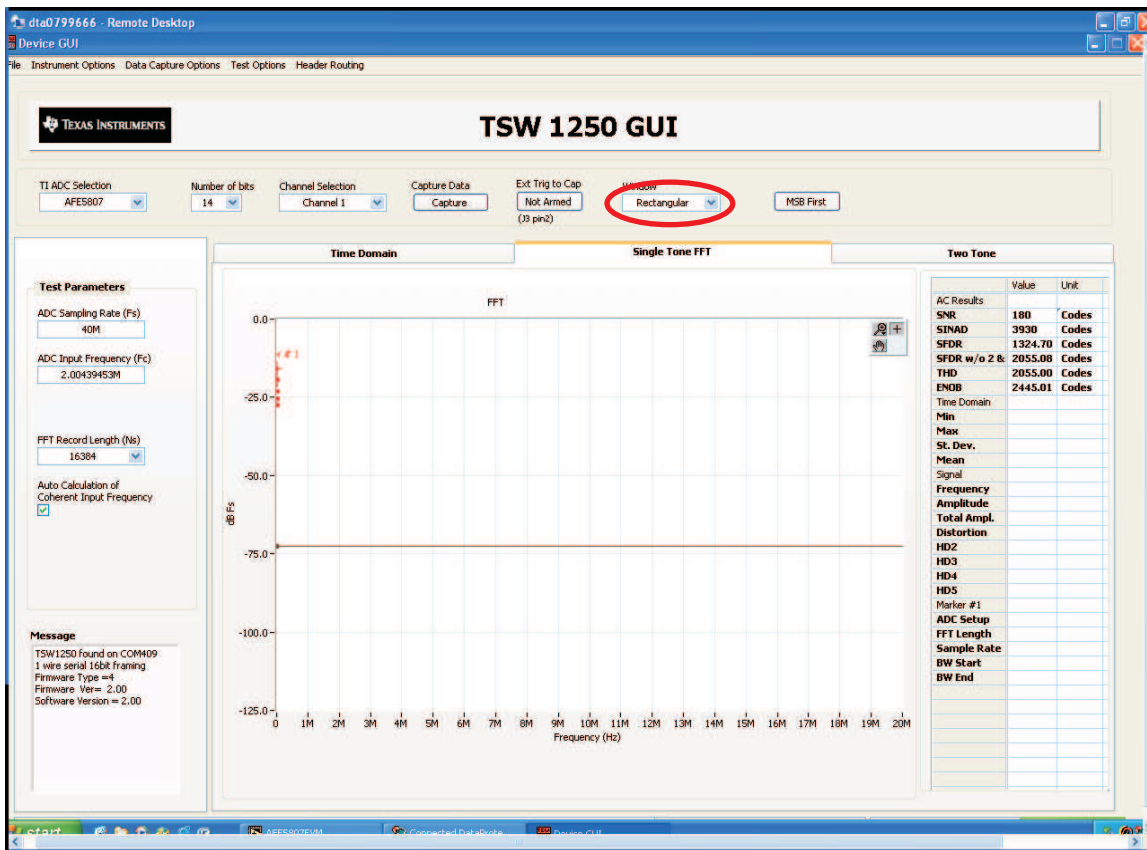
dta0799666 - Remote Desktop
Device GUI
File Instrument Options Data Capture Options Test Options Header Routing

TEXAS INSTRUMENTS

TSW 1250 GUI

TI ADC Selection
AFE5807
Number of bits
14
Channel Selection
Channel 1
Capture Data
Capture
Ext Trig to Cap
Not Armed
(J3 pin2)
Window
Rectangular
MSB First

Time Domain
Single Tone FFT
Two Tone

Test Parameters
ADC Sampling Rate (Fs)
40M
ADC Input Frequency (Fc)
2.00439453M
FFT Record Length (Ns)
16384
Auto Calculation of Coherent Input Frequency

Message
TSW1250 found on COM409
1 wire serial 16bit framing
Firmware Type =4
Firmware Ver= 2.00
Software Version = 2.00

FFT
0.0
-25.0
-50.0
-75.0
-100.0
-125.0
dB Fs
0 1M 2M 3M 4M 5M 6M 7M 8M 9M 10M 11M 12M 13M 14M 15M 16M 17M 18M 19M 20M
Frequency (Hz)

| | Value | Unit |
|---|---|---|
| AC Results | | |
| SNR | 180 | Codes |
| SINAD | 3930 | Codes |
| SFDR | 1324.70 | Codes |
| SFDR w/o 2 & | 2055.08 | Codes |
| THD | 2055.00 | Codes |
| ENOB | 2445.01 | Codes |
| Time Domain | | |
| Min | | |
| Max | | |
| St. Dev. | | |
| Mean | | |
| Signal | | |
| Frequency | | |
| Amplitude | | |
| Total Ampl. | | |
| Distortion | | |
| HD2 | | |
| HD3 | | |
| HD4 | | |
| HD5 | | |
| Marker #1 | | |
| ADC Setup | | |
| FFT Length | | |
| Sample Rate | | |
| BW Start | | |
| BW End | | |

start AFE5807EVM Connected DataProto Device GUI